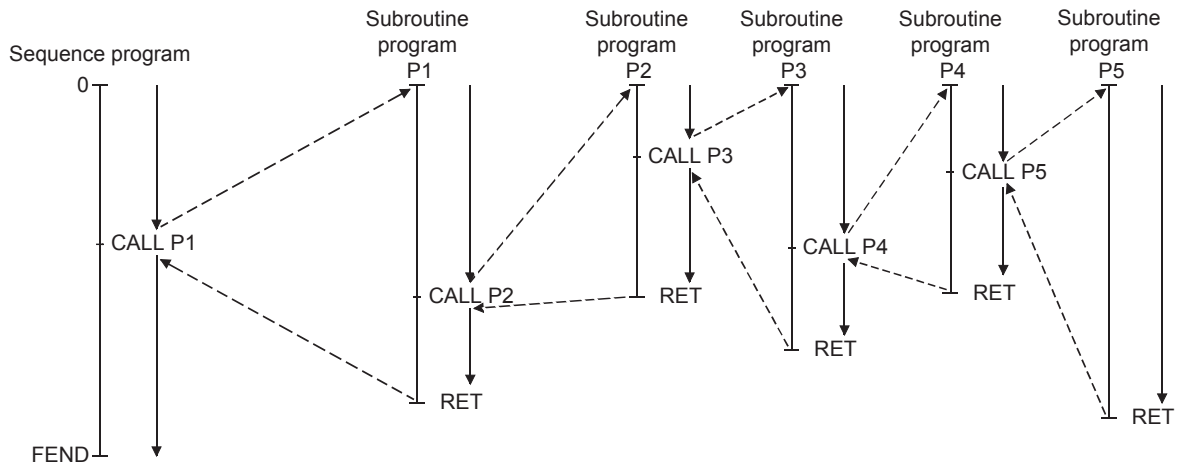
Sequence program

Subroutine program P1

Subroutine program P2

Subroutine program P3

Subroutine program P4

Subroutine program P5

0

CALL P1

FEND

CALL P2

RET

CALL P3

RET

CALL P4

RET

CALL P5

RET

RET